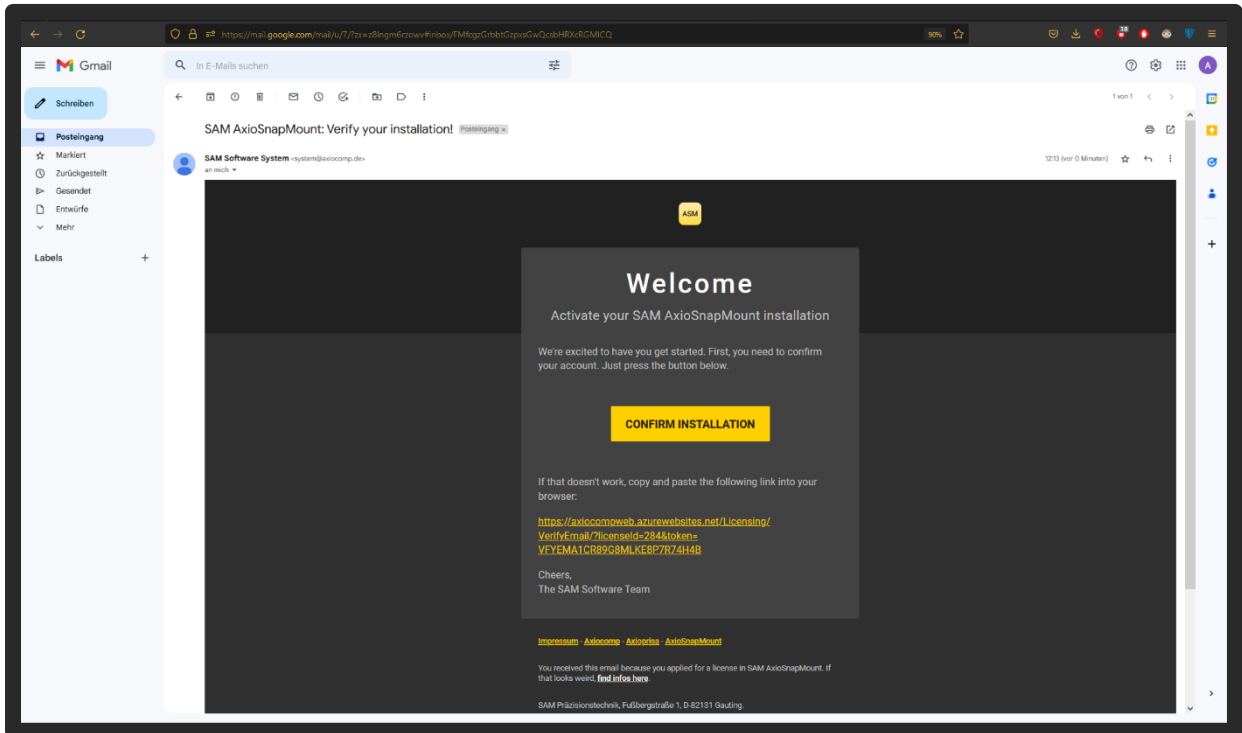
https://mail.google.com/mail/u/7/?zx=z8lngm6rzowv#inbox/FMfcgzGrbbtGzpxsGwQcsbHRXcRGMlCQ

90%

Gmail

In E-Mails suchen

Schreiben

Posteingang
Markiert
Zurückgestellt
Gesendet
Entwürfe
Mehr

Labels

1 von 1

SAM AxioSnapMount: Verify your installation! Posteingang ×

SAM Software System <system@axiocomp.de>
an mich

12:13 (vor 0 Minuten)

ASM

Welcome

Activate your SAM AxioSnapMount installation

We're excited to have you get started. First, you need to confirm your account. Just press the button below.

CONFIRM INSTALLATION

If that doesn't work, copy and paste the following link into your browser:

https://axiocompweb.azurewebsites.net/Licensing/VerifyEmail/?licenseId=284&token=VFYEMA1CR89G8MLKE8P7R74H4B

Cheers,
The SAM Software Team

Impressum - Axiocomp - Axioprisa - AxioSnapMount

You received this email because you applied for a license in SAM AxioSnapMount. If that looks weird, find infos here.

SAM Präzisionstechnik, Fußbergstraße 1, D-82131 Gauting.